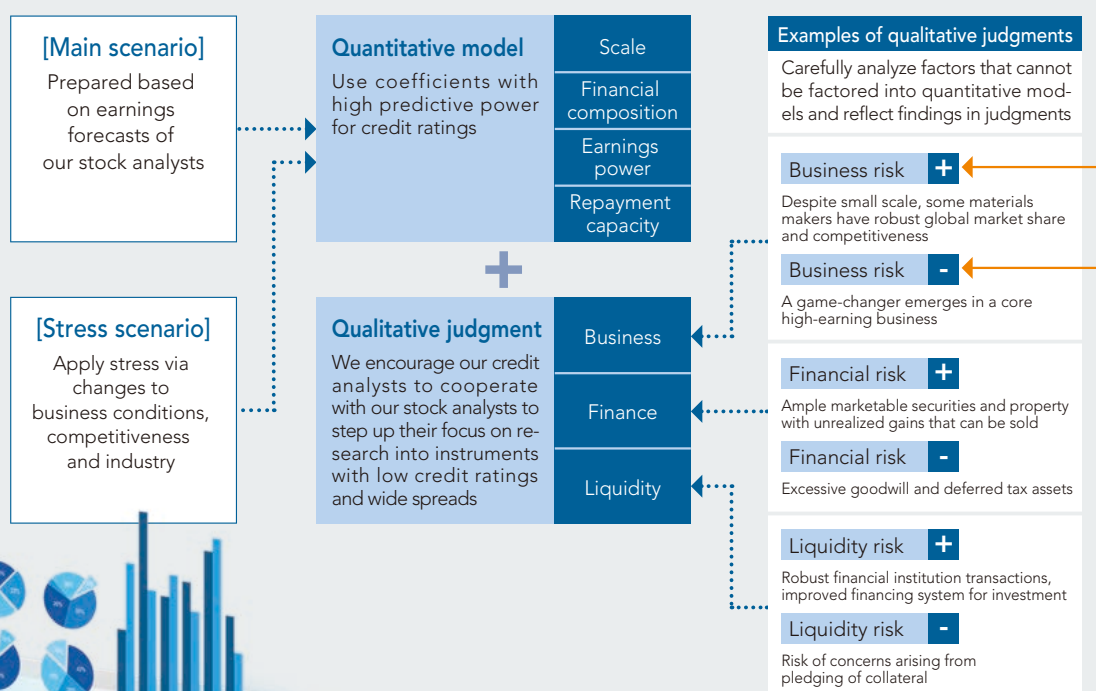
[Main scenario]
Prepared based on earnings forecasts of our stock analysts

[Stress scenario]
Apply stress via changes to business conditions, competitiveness and industry

Quantitative model
Use coefficients with high predictive power for credit ratings

Scale
Financial composition
Earnings power
Repayment capacity

+

Qualitative judgment
We encourage our credit analysts to cooperate with our stock analysts to step up their focus on research into instruments with low credit ratings and wide spreads

Business
Finance
Liquidity

Examples of qualitative judgments
Carefully analyze factors that cannot be factored into quantitative models and reflect findings in judgments

Business risk +
Despite small scale, some materials makers have robust global market share and competitiveness

Business risk -
A game-changer emerges in a core high-earning business

Financial risk +
Ample marketable securities and property with unrealized gains that can be sold

Financial risk -
Excessive goodwill and deferred tax assets

Liquidity risk +
Robust financial institution transactions, improved financing system for investment

Liquidity risk -
Risk of concerns arising from pledging of collateral